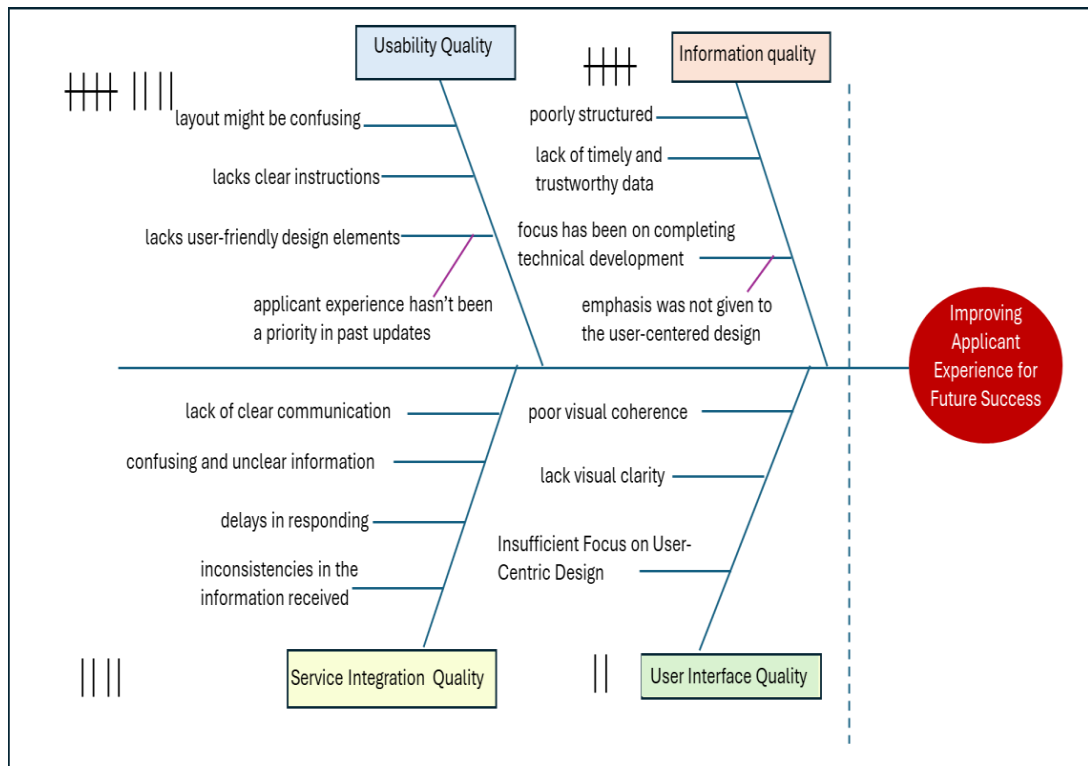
Usability Quality

Information quality

layout might be confusing

lacks clear instructions

lacks user-friendly design elements

applicant experience hasn’t been a priority in past updates

poorly structured

lack of timely and trustworthy data

focus has been on completing technical development

emphasis was not given to the user-centered design

Improving Applicant Experience for Future Success

lack of clear communication

confusing and unclear information

delays in responding

inconsistencies in the information received

poor visual coherence

lack visual clarity

Insufficient Focus on User-Centric Design

Service Integration Quality

User Interface Quality